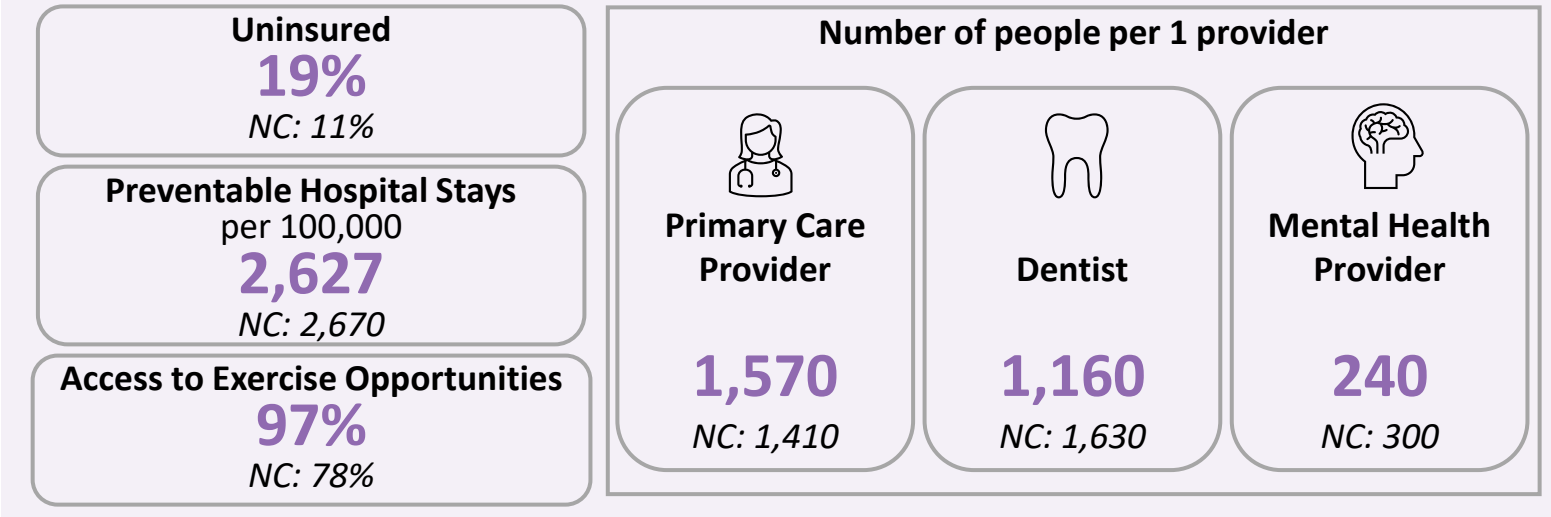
Uninsured
19%
NC: 11%

Preventable Hospital Stays
per 100,000
2,627
NC: 2,670

Access to Exercise Opportunities
97%
NC: 78%

Number of people per 1 provider

Primary Care Provider
1,570
NC: 1,410

Dentist
1,160
NC: 1,630

Mental Health Provider
240
NC: 300